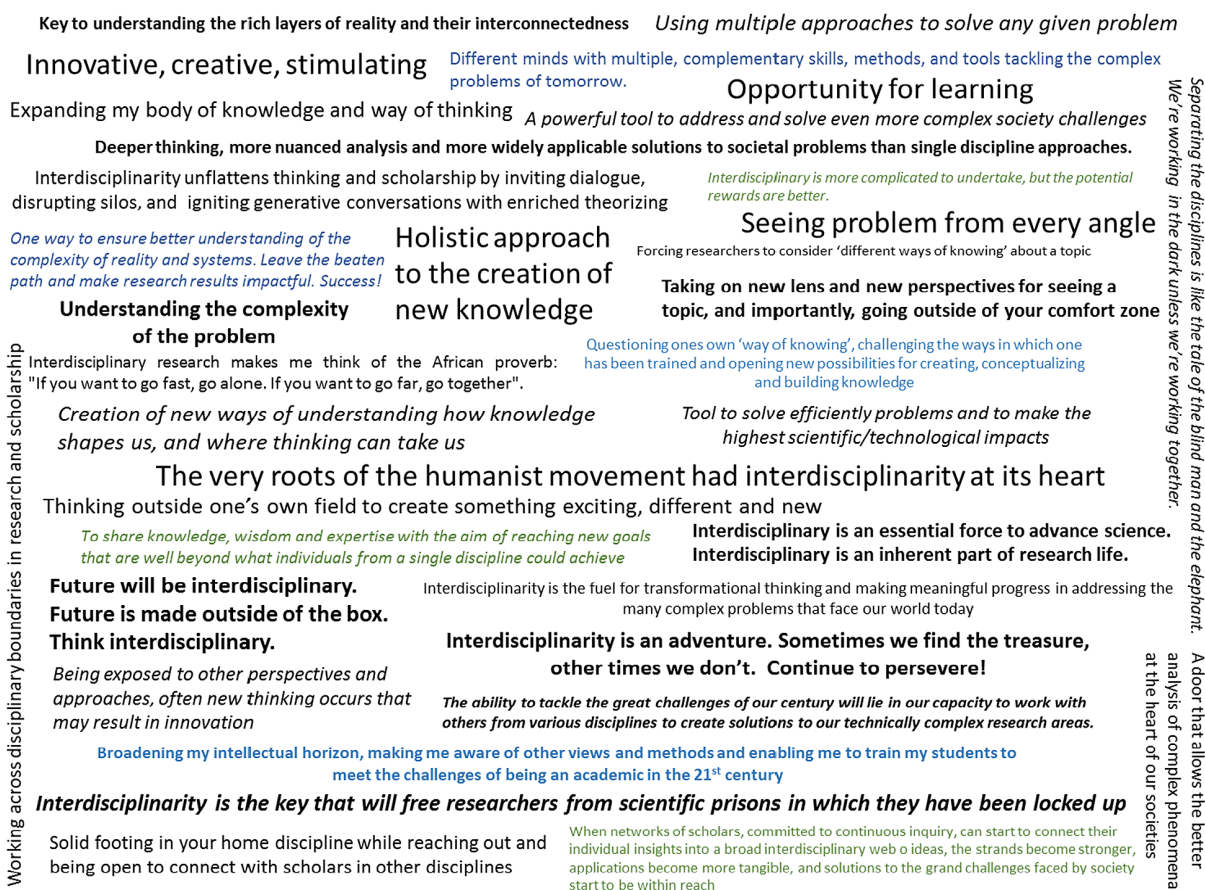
Key to understanding the rich layers of reality and their interconnectedness

Using multiple approaches to solve any given problem

Innovative, creative, stimulating

Different minds with multiple, complementary skills, methods, and tools tackling the complex problems of tomorrow.

Opportunity for learning

Expanding my body of knowledge and way of thinking

A powerful tool to address and solve even more complex society challenges

Deeper thinking, more nuanced analysis and more widely applicable solutions to societal problems than single discipline approaches.

Interdisciplinarity unflattens thinking and scholarship by inviting dialogue, disrupting silos, and igniting generative conversations with enriched theorizing

Interdisciplinary is more complicated to undertake, but the potential rewards are better.

Seeing problem from every angle

One way to ensure better understanding of the complexity of reality and systems. Leave the beaten path and make research results impactful. Success!

Holistic approach to the creation of new knowledge

Forcing researchers to consider 'different ways of knowing' about a topic

Taking on new lens and new perspectives for seeing a topic, and importantly, going outside of your comfort zone

Understanding the complexity of the problem

Interdisciplinary research makes me think of the African proverb: "If you want to go fast, go alone. If you want to go far, go together".

Questioning ones own 'way of knowing', challenging the ways in which one has been trained and opening new possibilities for creating, conceptualizing and building knowledge

Creation of new ways of understanding how knowledge shapes us, and where thinking can take us

Tool to solve efficiently problems and to make the highest scientific/technological impacts

The very roots of the humanist movement had interdisciplinarity at its heart

Thinking outside one's own field to create something exciting, different and new

To share knowledge, wisdom and expertise with the aim of reaching new goals that are well beyond what individuals from a single discipline could achieve

Interdisciplinary is an essential force to advance science.
Interdisciplinary is an inherent part of research life.

Future will be interdisciplinary.
Future is made outside of the box.
Think interdisciplinary.

Interdisciplinarity is the fuel for transformational thinking and making meaningful progress in addressing the many complex problems that face our world today

Interdisciplinarity is an adventure. Sometimes we find the treasure, other times we don't. Continue to persevere!

Being exposed to other perspectives and approaches, often new thinking occurs that may result in innovation

The ability to tackle the great challenges of our century will lie in our capacity to work with others from various disciplines to create solutions to our technically complex research areas.

Broadening my intellectual horizon, making me aware of other views and methods and enabling me to train my students to meet the challenges of being an academic in the 21$^{st}$ century

Interdisciplinarity is the key that will free researchers from scientific prisons in which they have been locked up

Solid footing in your home discipline while reaching out and being open to connect with scholars in other disciplines

When networks of scholars, committed to continuous inquiry, can start to connect their individual insights into a broad interdisciplinary web o ideas, the strands become stronger, applications become more tangible, and solutions to the grand challenges faced by society start to be within reach

Working across disciplinary boundaries in research and scholarship

Separating the disciplines is like the tale of the blind man and the elephant. We're working in the dark unless we're working together.

A door that allows the better analysis of complex phenomena at the heart of our societies